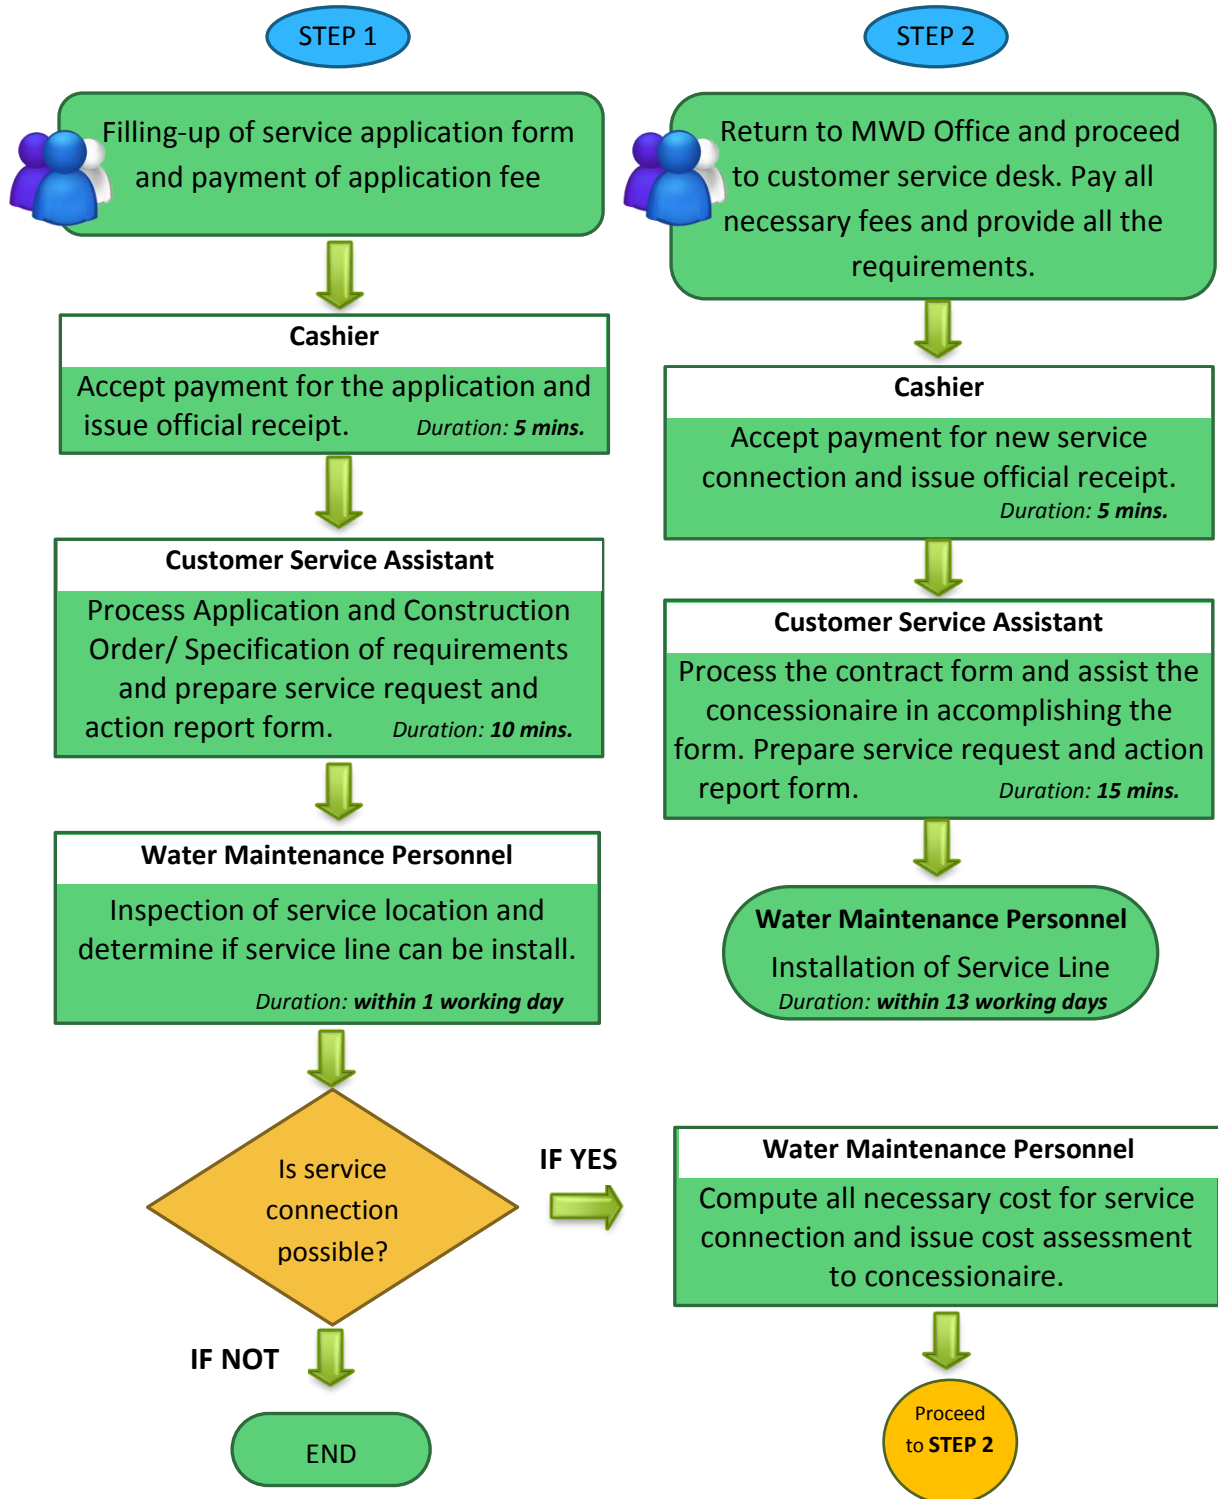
STEP 1

Filling-up of service application form and payment of application fee

Cashier

Accept payment for the application and issue official receipt. Duration: 5 mins.

Customer Service Assistant

Process Application and Construction Order/ Specification of requirements and prepare service request and action report form. Duration: 10 mins.

Water Maintenance Personnel

Inspection of service location and determine if service line can be install. Duration: within 1 working day

Is service connection possible?

IF YES

IF NOT

END

Water Maintenance Personnel

Compute all necessary cost for service connection and issue cost assessment to concessionaire.

Proceed to STEP 2

STEP 2

Return to MWD Office and proceed to customer service desk. Pay all necessary fees and provide all the requirements.

Cashier

Accept payment for new service connection and issue official receipt. Duration: 5 mins.

Customer Service Assistant

Process the contract form and assist the concessionaire in accomplishing the form. Prepare service request and action report form. Duration: 15 mins.

Water Maintenance Personnel

Installation of Service Line
Duration: within 13 working days